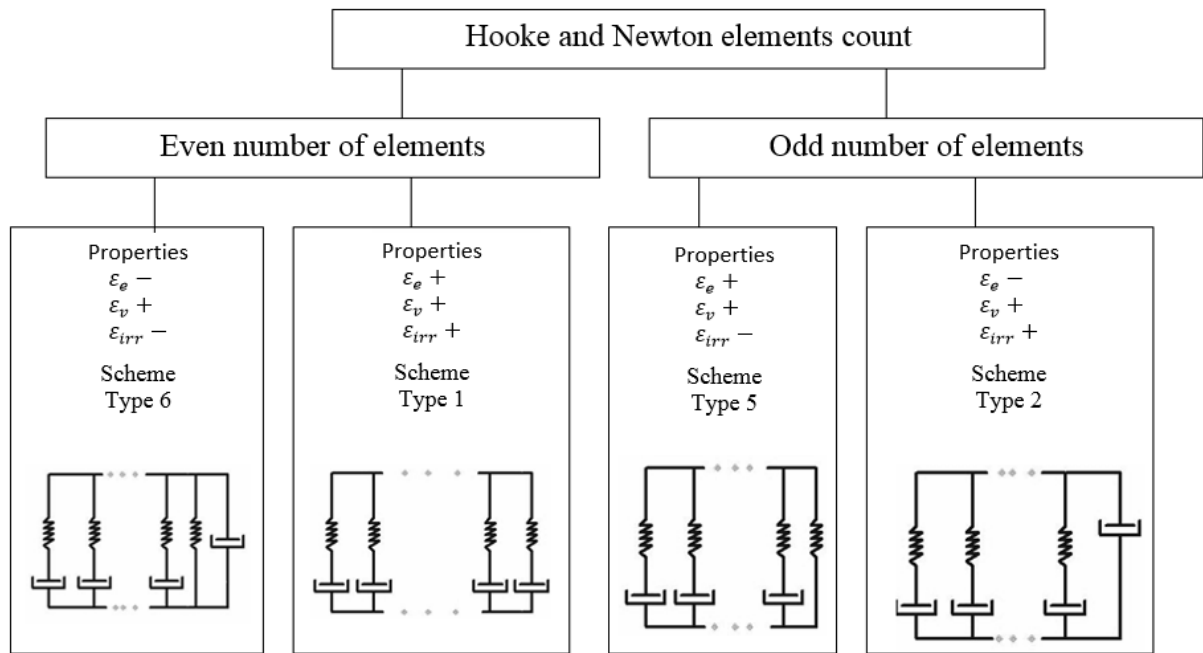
Hooke and Newton elements count

Even number of elements

Odd number of elements

Properties
$\varepsilon_e -$
$\varepsilon_v +$
$\varepsilon_{irr} -$

Scheme
Type 6

Properties
$\varepsilon_e +$
$\varepsilon_v +$
$\varepsilon_{irr} +$

Scheme
Type 1

Properties
$\varepsilon_e +$
$\varepsilon_v +$
$\varepsilon_{irr} -$

Scheme
Type 5

Properties
$\varepsilon_e -$
$\varepsilon_v +$
$\varepsilon_{irr} +$

Scheme
Type 2